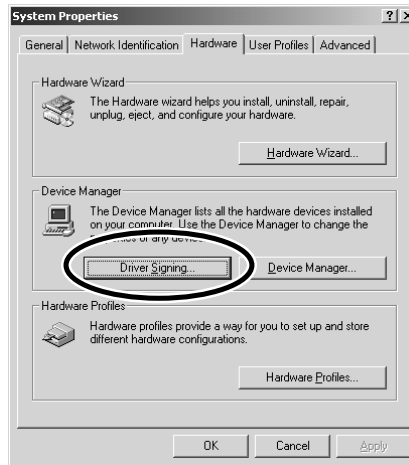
System Properties

?| X

General | Network Identification | Hardware | User Profiles | Advanced

Hardware Wizard

The Hardware wizard helps you install, uninstall, repair, unplug, eject, and configure your hardware.

Hardware Wizard...

Device Manager

The Device Manager lists all the hardware devices installed on your computer. Use the Device Manager to change the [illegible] of any device.

Driver Signing...

Device Manager...

Hardware Profiles

Hardware profiles provide a way for you to set up and store different hardware configurations.

Hardware Profiles...

OK

Cancel

Apply